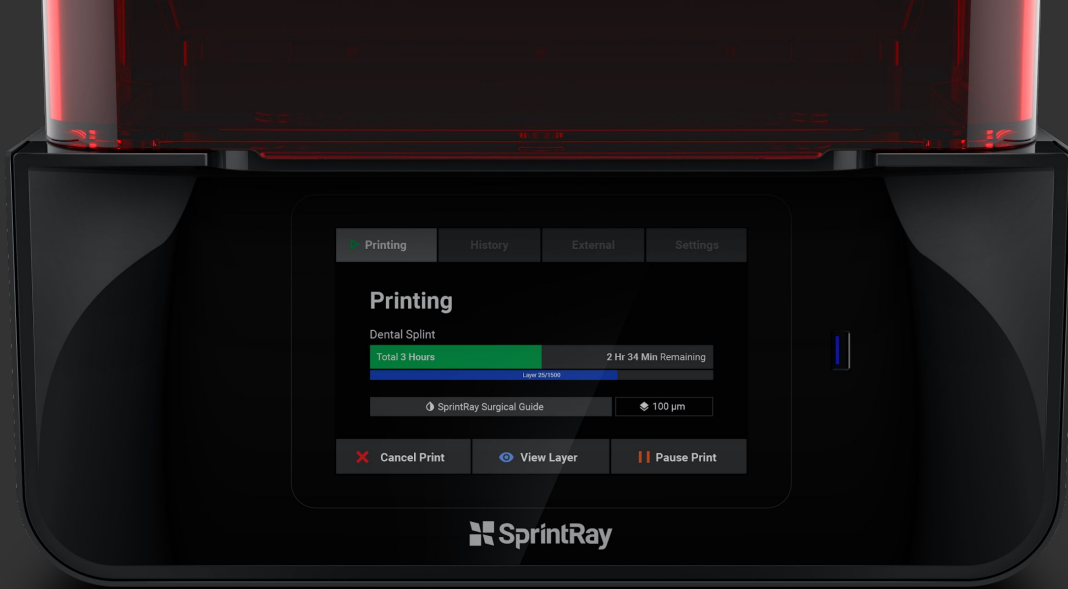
Printing | History | External | Settings

Printing

Dental Splint

Total 3 Hours

2 Hr 34 Min Remaining

Layer 25/1500

SprintRay Surgical Guide

100 µm

Cancel Print

View Layer

Pause Print

SprintRay